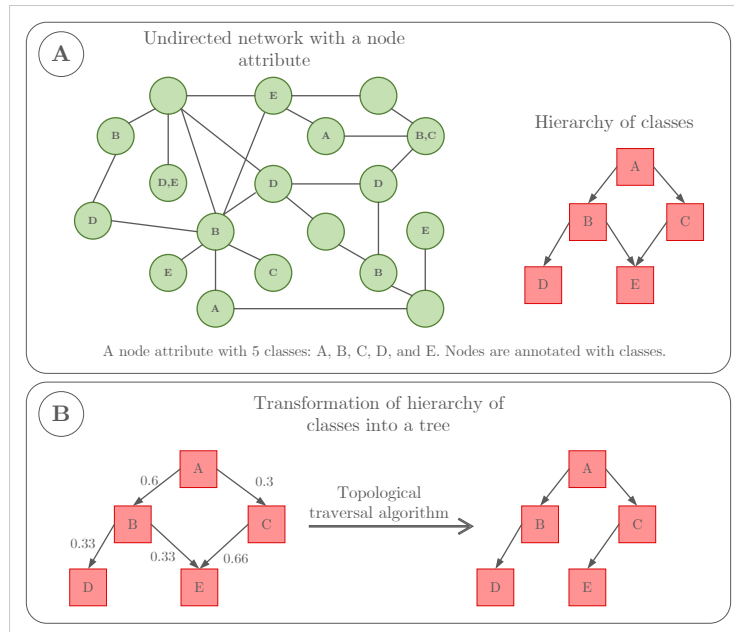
A

Undirected network with a node attribute

E
B
A
B,C
D,E
D
D
D
B
E
E
C
B
A

Hierarchy of classes

A
B
C
D
E

A node attribute with 5 classes: A, B, C, D, and E. Nodes are annotated with classes.

B

Transformation of hierarchy of classes into a tree

A
0.6
0.3
B
C
0.33
0.33
0.66
D
E

Topological traversal algorithm

A
B
C
D
E